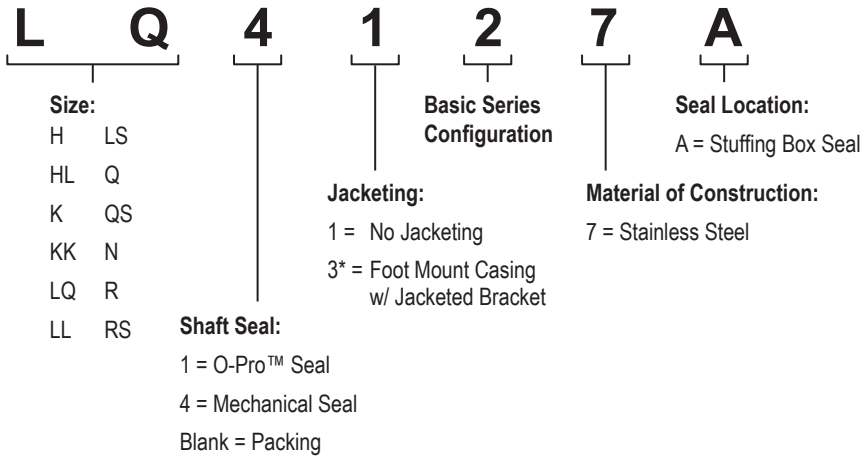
L Q 4 1 2 7 A

Size:
H LS
HL Q
K QS
KK N
LQ R
LL RS

Shaft Seal:
1 = O-Pro™ Seal
4 = Mechanical Seal
Blank = Packing

Jacketing:
1 = No Jacketing
3* = Foot Mount Casing w/ Jacketed Bracket

Basic Series Configuration

Material of Construction:
7 = Stainless Steel

Seal Location:
A = Stuffing Box Seal